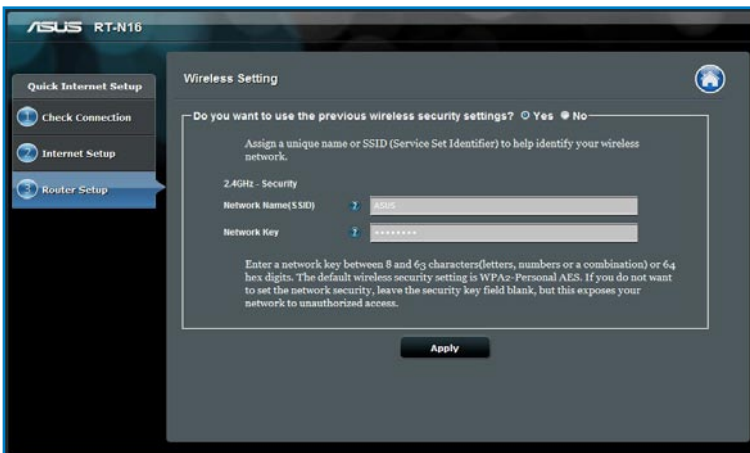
/ISUS RT-N16

Quick Internet Setup
1 Check Connection
2 Internet Setup
3 Router Setup

Wireless Setting

Do you want to use the previous wireless security settings? Yes No

Assign a unique name or SSID (Service Set Identifier) to help identify your wireless network.

2.4GHz - Security

Network Name(SSID) ? ASUS

Network Key ? ••••••••

Enter a network key between 8 and 63 characters(letters, numbers or a combination) or 64 hex digits. The default wireless security setting is WPA2-Personal AES. If you do not want to set the network security, leave the security key field blank, but this exposes your network to unauthorized access.

Apply